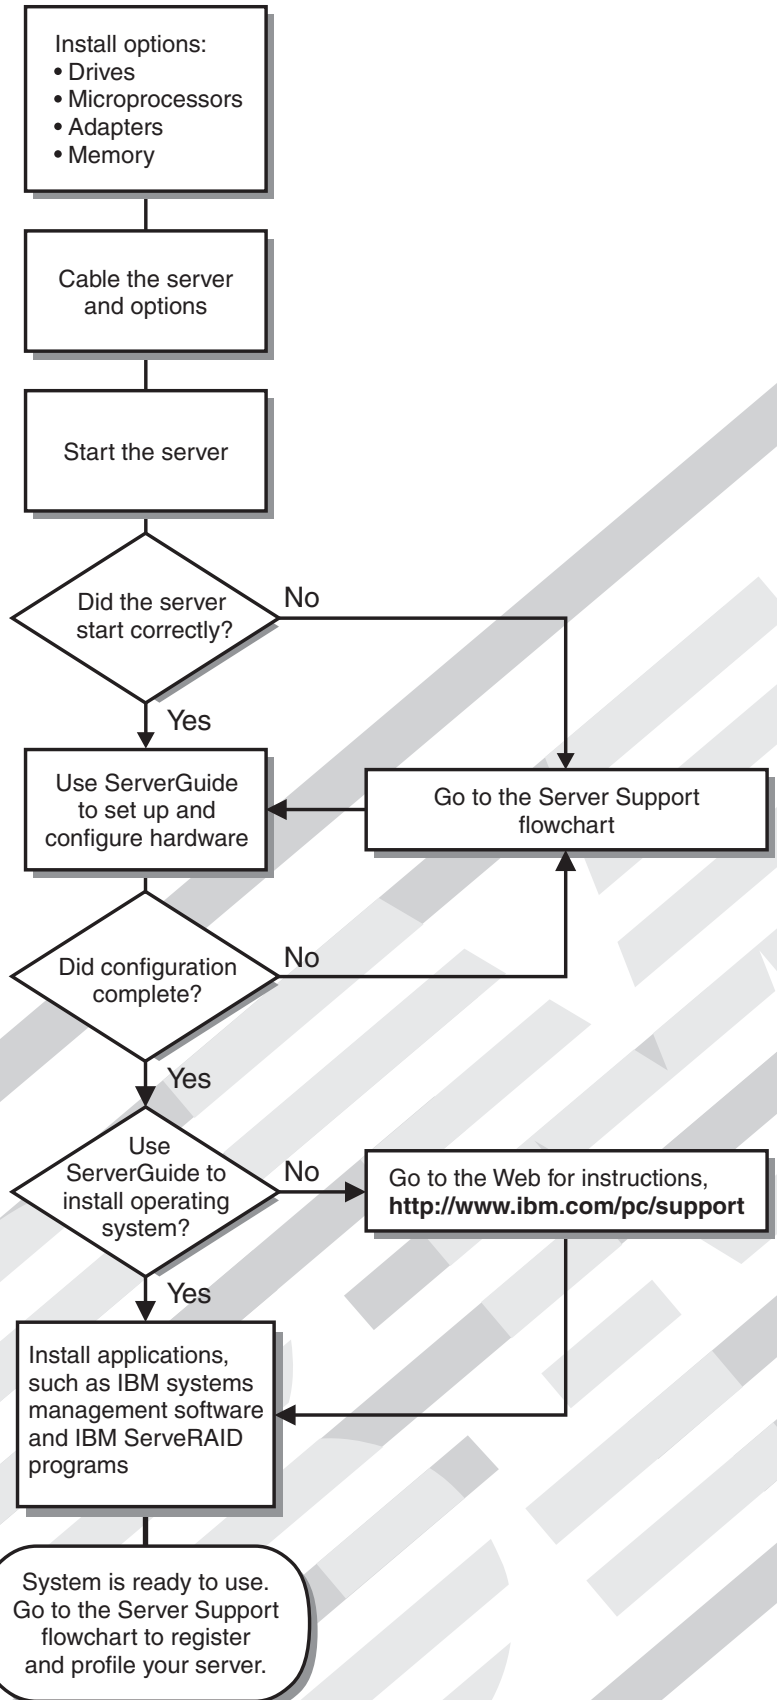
Install options:
• Drives
• Microprocessors
• Adapters
• Memory

Cable the server and options

Start the server

Did the server start correctly?

No

Yes

Use ServerGuide to set up and configure hardware

Go to the Server Support flowchart

Did configuration complete?

No

Yes

Use ServerGuide to install operating system?

No

Go to the Web for instructions, **http://www.ibm.com/pc/support**

Yes

Install applications, such as IBM systems management software and IBM ServeRAID programs

System is ready to use. Go to the Server Support flowchart to register and profile your server.